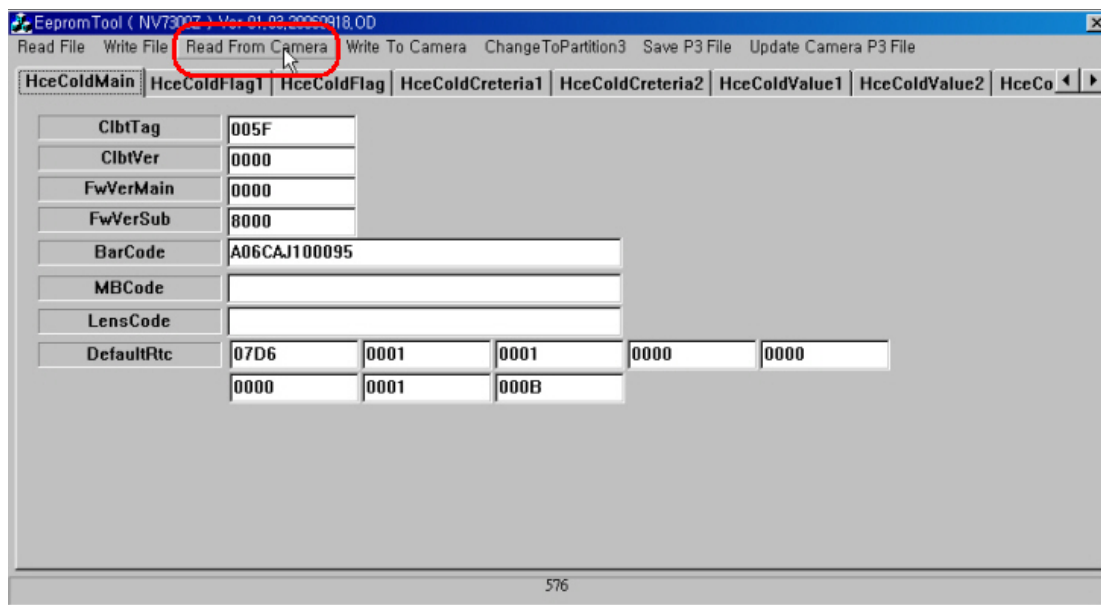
EepromTool ( NV7300Z ) Ver 01.03.20060918.OD

Read File Write File Read From Camera Write To Camera ChangeToPartition3 Save P3 File Update Camera P3 File

HceColdMain | HceColdFlag1 | HceColdFlag | HceColdCreteria1 | HceColdCreteria2 | HceColdValue1 | HceColdValue2 | HceCo

| | | | | | |
|---|---|---|---|---|---|
| ClbtTag | 005F | | | | |
| ClbtVer | 0000 | | | | |
| FwVerMain | 0000 | | | | |
| FwVerSub | 8000 | | | | |
| BarCode | A06CAJ100095 | | | | |
| MBCode | | | | | |
| LensCode | | | | | |
| DefaultRtc | 07D6 | 0001 | 0001 | 0000 | 0000 |
| | 0000 | 0001 | 000B | | |

576